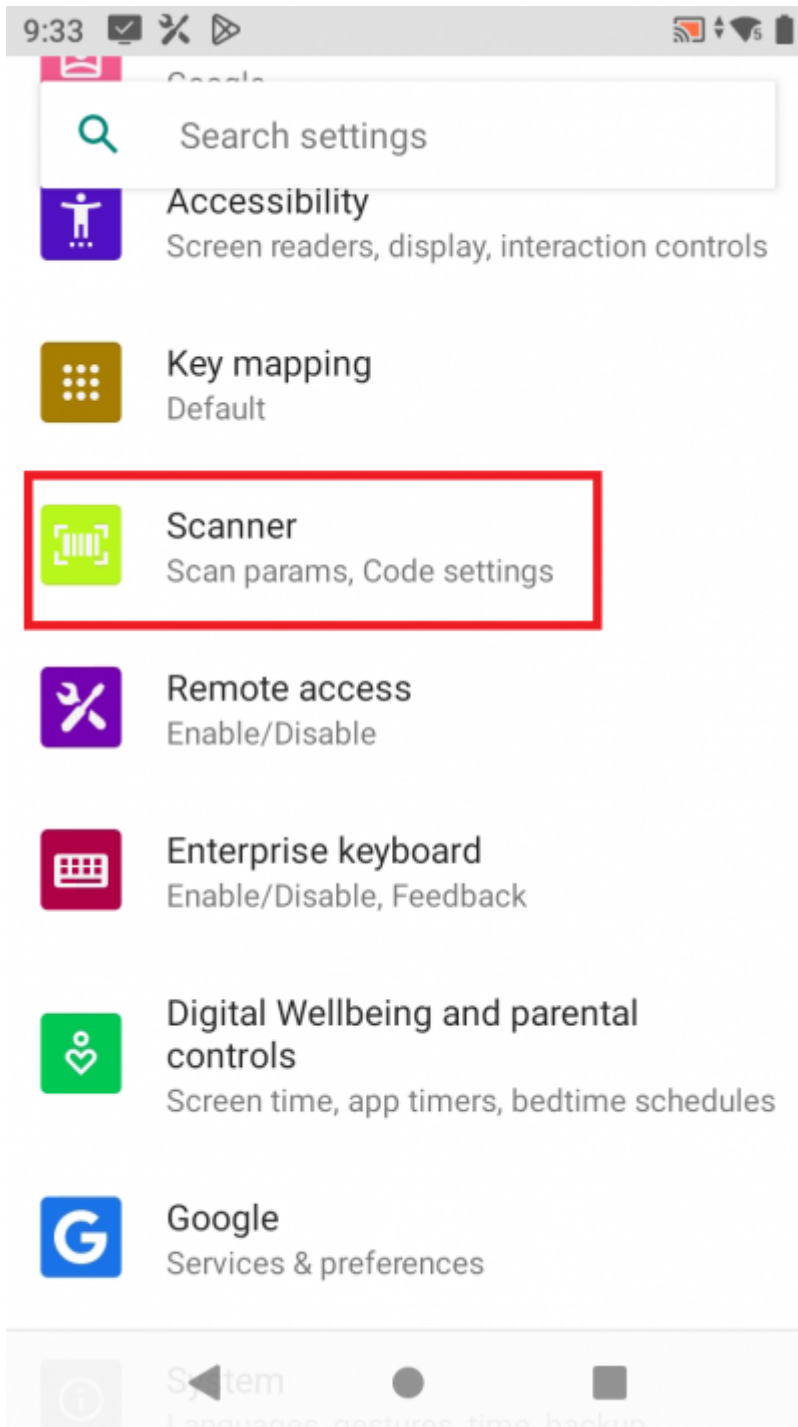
9:33

Google

Search settings

Accessibility
Screen readers, display, interaction controls

Key mapping
Default

Scanner
Scan params, Code settings

Remote access
Enable/Disable

Enterprise keyboard
Enable/Disable, Feedback

Digital Wellbeing and parental controls
Screen time, app timers, bedtime schedules

Google
Services & preferences

System
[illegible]